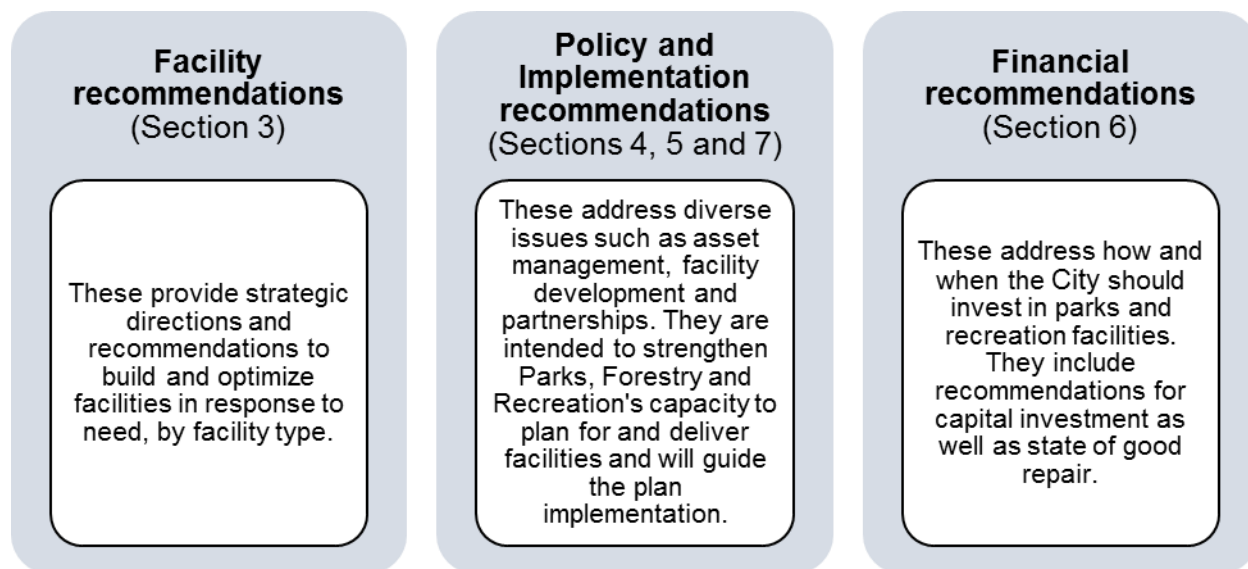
Facility recommendations
(Section 3)

These provide strategic directions and recommendations to build and optimize facilities in response to need, by facility type.

Policy and Implementation recommendations
(Sections 4, 5 and 7)

These address diverse issues such as asset management, facility development and partnerships. They are intended to strengthen Parks, Forestry and Recreation's capacity to plan for and deliver facilities and will guide the plan implementation.

Financial recommendations
(Section 6)

These address how and when the City should invest in parks and recreation facilities. They include recommendations for capital investment as well as state of good repair.